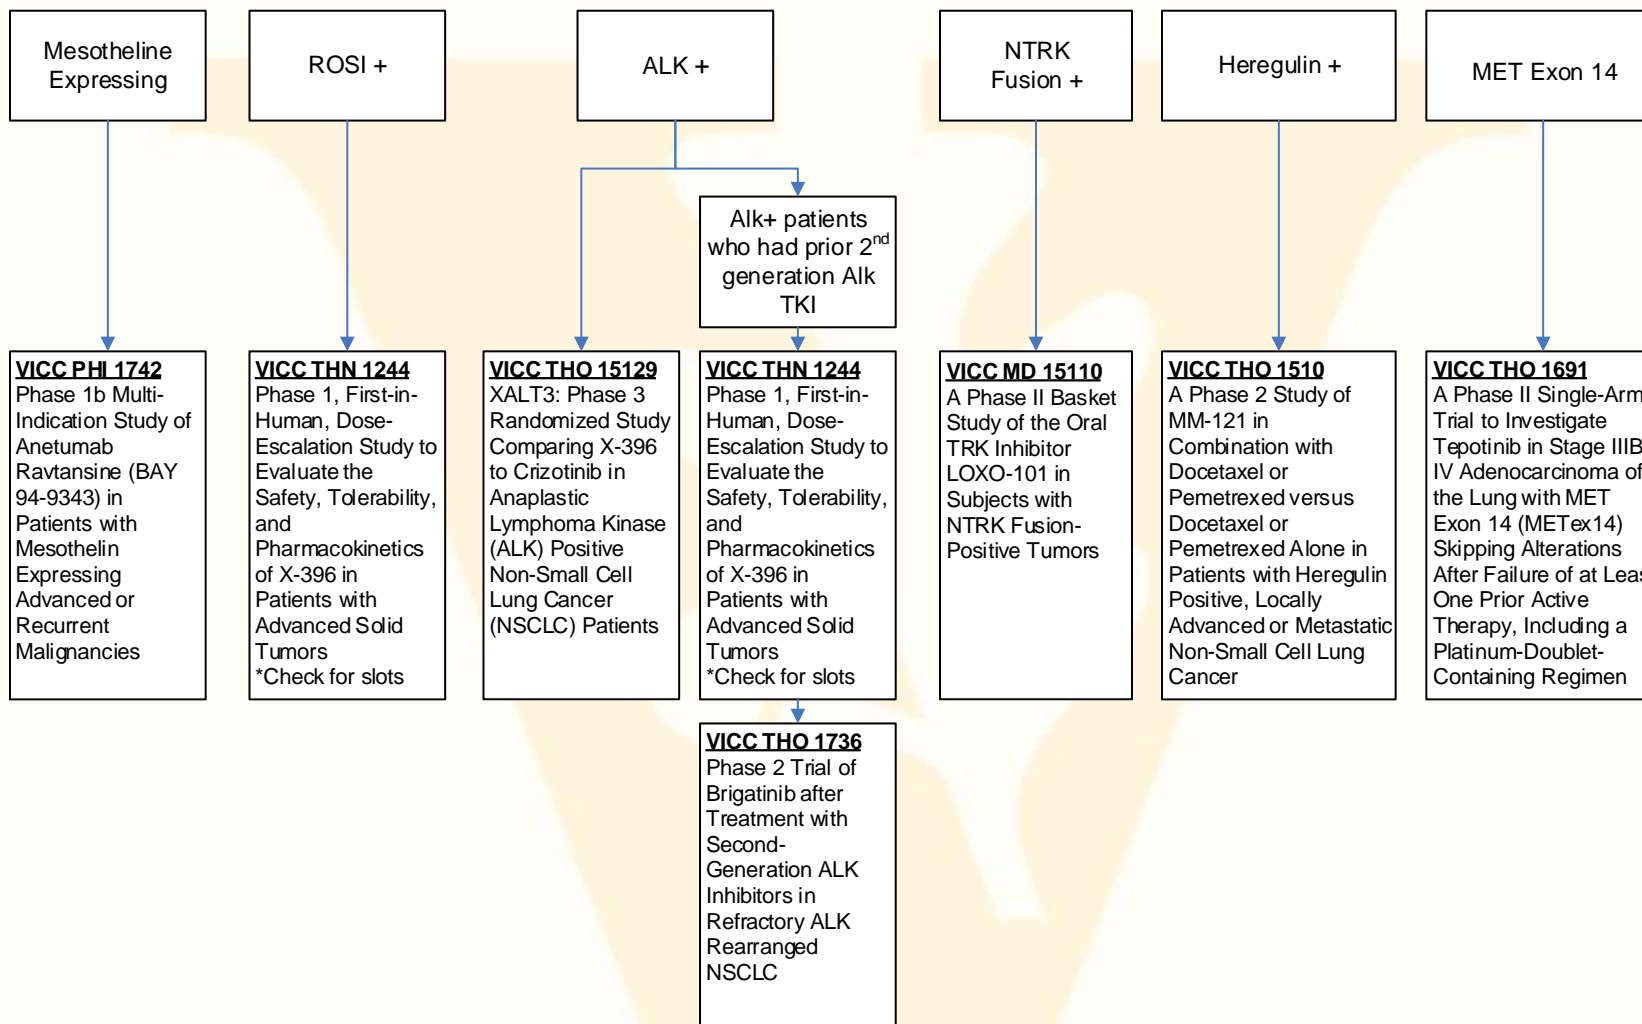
Mesotheline Expressing

ROSI +

ALK +

NTRK Fusion +

Heregulin +

MET Exon 14

Alk+ patients who had prior 2$^{nd}$ generation Alk TKI

VICC PHI 1742
Phase 1b Multi-Indication Study of Anetumab Ravtansine (BAY 94-9343) in Patients with Mesothelin Expressing Advanced or Recurrent Malignancies

VICC THN 1244
Phase 1, First-in-Human, Dose-Escalation Study to Evaluate the Safety, Tolerability, and Pharmacokinetics of X-396 in Patients with Advanced Solid Tumors
*Check for slots

VICC THO 15129
XALT3: Phase 3 Randomized Study Comparing X-396 to Crizotinib in Anaplastic Lymphoma Kinase (ALK) Positive Non-Small Cell Lung Cancer (NSCLC) Patients

VICC THN 1244
Phase 1, First-in-Human, Dose-Escalation Study to Evaluate the Safety, Tolerability, and Pharmacokinetics of X-396 in Patients with Advanced Solid Tumors
*Check for slots

VICC MD 15110
A Phase II Basket Study of the Oral TRK Inhibitor LOXO-101 in Subjects with NTRK Fusion-Positive Tumors

VICC THO 1510
A Phase 2 Study of MM-121 in Combination with Docetaxel or Pemetrexed versus Docetaxel or Pemetrexed Alone in Patients with Heregulin Positive, Locally Advanced or Metastatic Non-Small Cell Lung Cancer

VICC THO 1691
A Phase II Single-Arm Trial to Investigate Tepotinib in Stage IIIB IV Adenocarcinoma of the Lung with MET Exon 14 (METex14) Skipping Alterations After Failure of at Leas One Prior Active Therapy, Including a Platinum-Doublet-Containing Regimen

VICC THO 1736
Phase 2 Trial of Brigatinib after Treatment with Second-Generation ALK Inhibitors in Refractory ALK Rearranged NSCLC